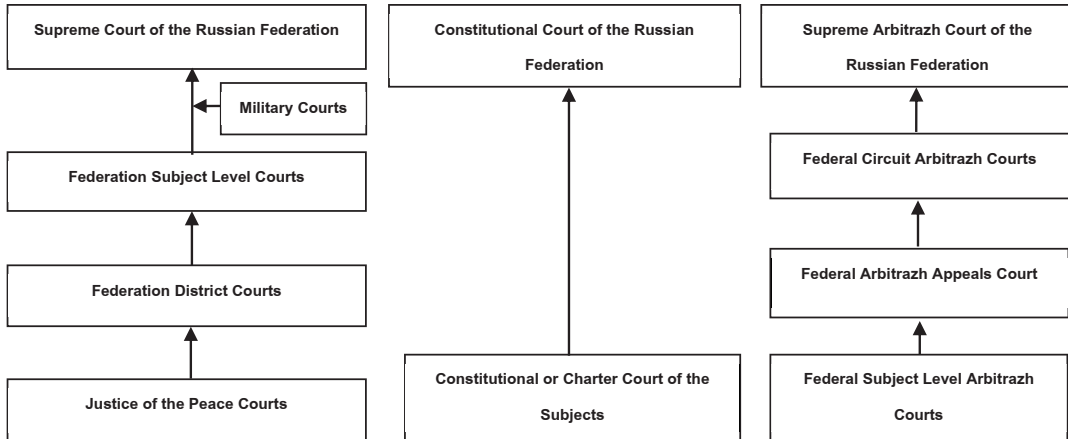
Supreme Court of the Russian Federation

Military Courts

Federation Subject Level Courts

Federation District Courts

Justice of the Peace Courts

Constitutional Court of the Russian Federation

Constitutional or Charter Court of the Subjects

Supreme Arbitrazh Court of the Russian Federation

Federal Circuit Arbitrazh Courts

Federal Arbitrazh Appeals Court

Federal Subject Level Arbitrazh Courts